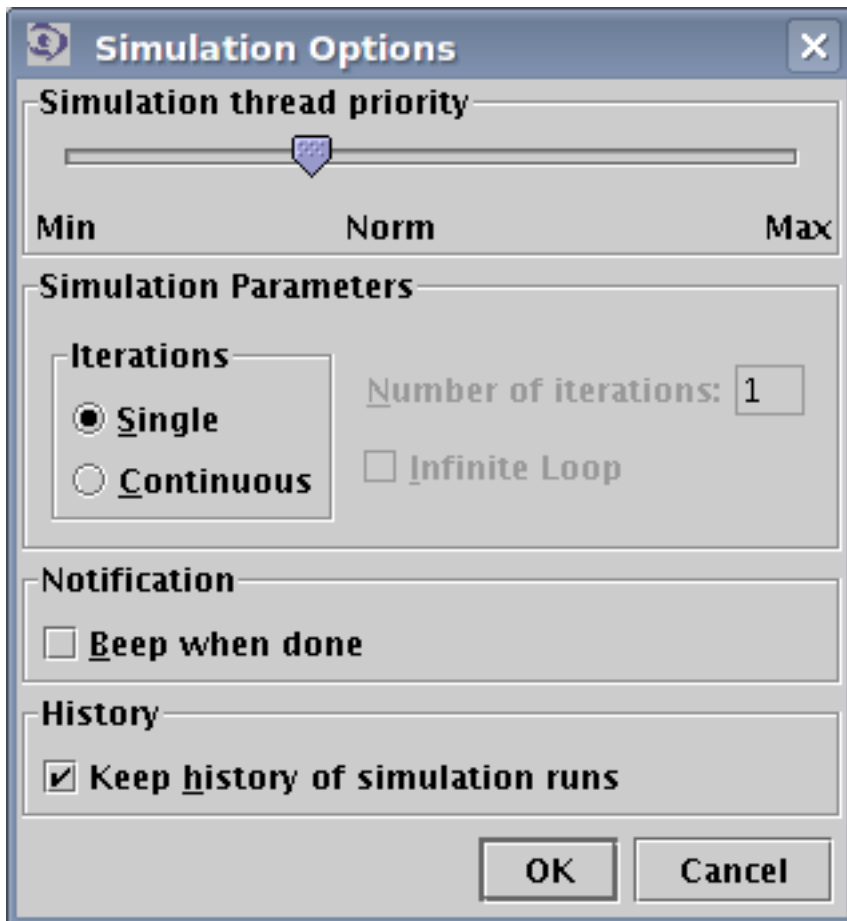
Simulation Options

Simulation thread priority

Min Norm Max

Simulation Parameters

Iterations

Single

Continuous

Number of iterations: 1

Infinite Loop

Notification

Beep when done

History

Keep history of simulation runs

OK Cancel